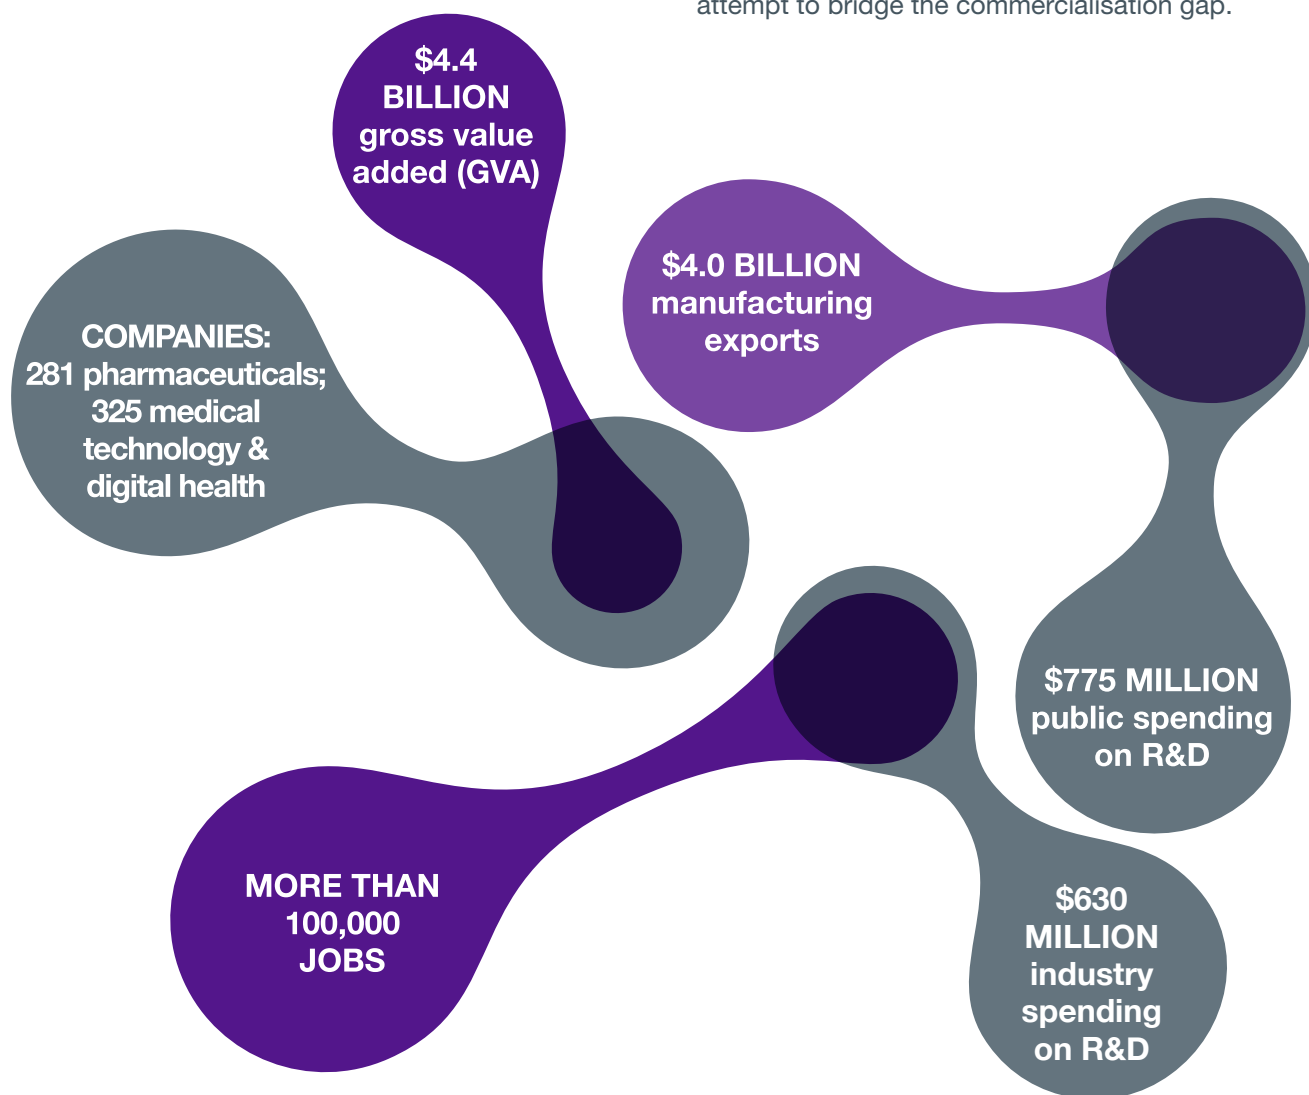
attempt to bridge the commercialisation gap.

$4.4 BILLION gross value added (GVA)

$4.0 BILLION manufacturing exports

COMPANIES: 281 pharmaceuticals; 325 medical technology & digital health

$775 MILLION public spending on R&D

MORE THAN 100,000 JOBS

$630 MILLION industry spending on R&D